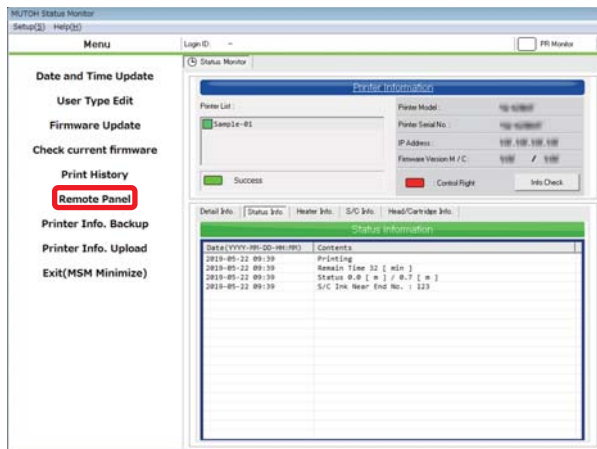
MUTOH Status Monitor
Setup(S) Help(H)

Menu

Date and Time Update
User Type Edit
Firmware Update
Check current firmware
Print History
Remote Panel
Printer Info. Backup
Printer Info. Upload
Exit(MSM Minimize)

Login ID: -
PR Monitor
Status Monitor

Printer Information

Printer List :
Sample-01

Success

Printer Model : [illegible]
Printer Serial No. : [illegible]
IP Address : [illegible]
Firmware Version M / C : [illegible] / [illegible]

Control Right
Info Check

Detail Info. | Status Info. | Heater Info. | S/C Info. | Head/Cartridge Info.

Status Information

| Date(YYYY-MM-DD-HH:MM) | Contents |
|---|---|
| 2019-05-22 09:39 | Printing |
| 2019-05-22 09:39 | Remain Time 32 [ min ] |
| 2019-05-22 09:39 | Status 0.0 [ m ] / 0.7 [ m ] |
| 2019-05-22 09:39 | S/C Ink Near End No. : 123 |